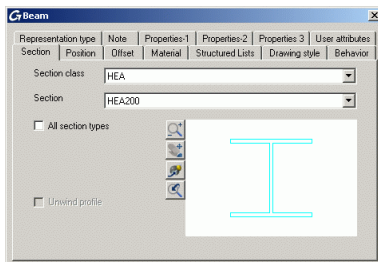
Beam

Representation type | Note | Properties-1 | Properties-2 | Properties 3 | User attributes
Section | Position | Offset | Material | Structured Lists | Drawing style | Behavior

Section class HEA

Section HEA200

All section types

Unwind profile